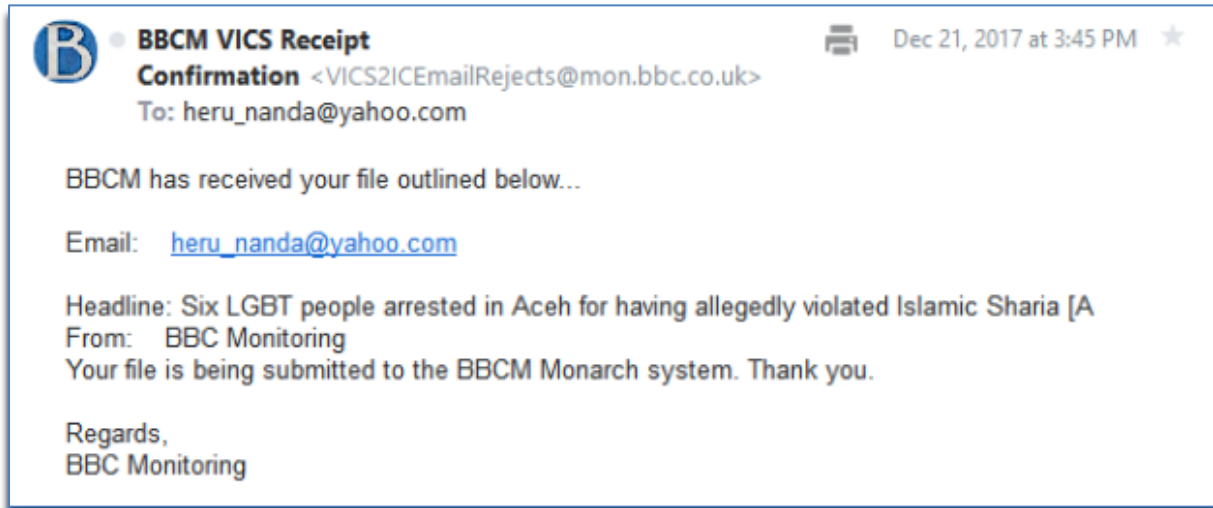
B

BBCM VICS Receipt Confirmation <VICS2ICEmailRejects@mon.bbc.co.uk>
To: heru_nanda@yahoo.com

Dec 21, 2017 at 3:45 PM

BBCM has received your file outlined below...

Email: heru_nanda@yahoo.com

Headline: Six LGBT people arrested in Aceh for having allegedly violated Islamic Sharia [A
From: BBC Monitoring
Your file is being submitted to the BBCM Monarch system. Thank you.

Regards,
BBC Monitoring